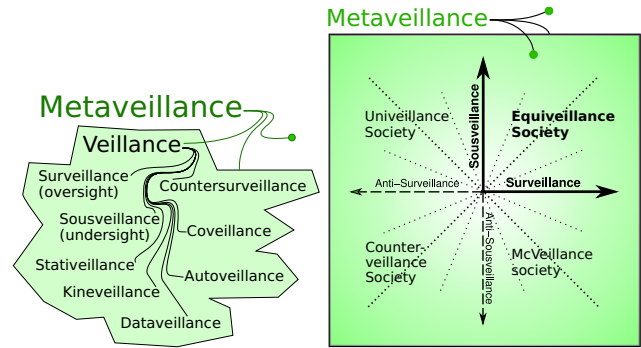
Metaveillance

Veillance

Surveillance (oversight)

Countersurveillance

Sousveillance (undersight)

Coveillance

Stativeillance

Autoveillance

Kineveillance

Dataveillance

Metaveillance

Sousveillance

Univeillance Society

Equiveillance Society

Anti–Surveillance

Surveillance

Anti–Sousveillance

Counter-veillance Society

McVeillance society